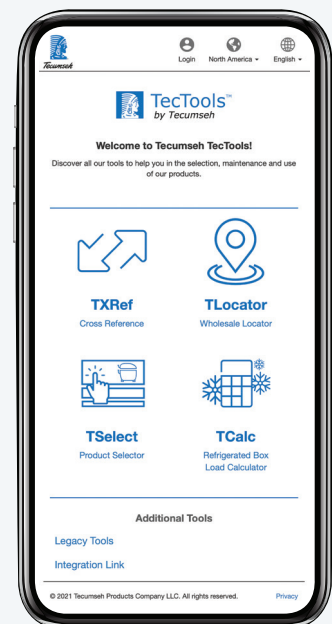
Tecumseh

Login North America English

TecTools™ by Tecumseh

Welcome to Tecumseh TecTools!

Discover all our tools to help you in the selection, maintenance and use of our products.

TXRef
Cross Reference

TLocator
Wholesale Locator

TSelect
Product Selector

TCalc
Refrigerated Box Load Calculator

Additional Tools

Legacy Tools

Integration Link

© 2021 Tecumseh Products Company LLC. All rights reserved. Privacy